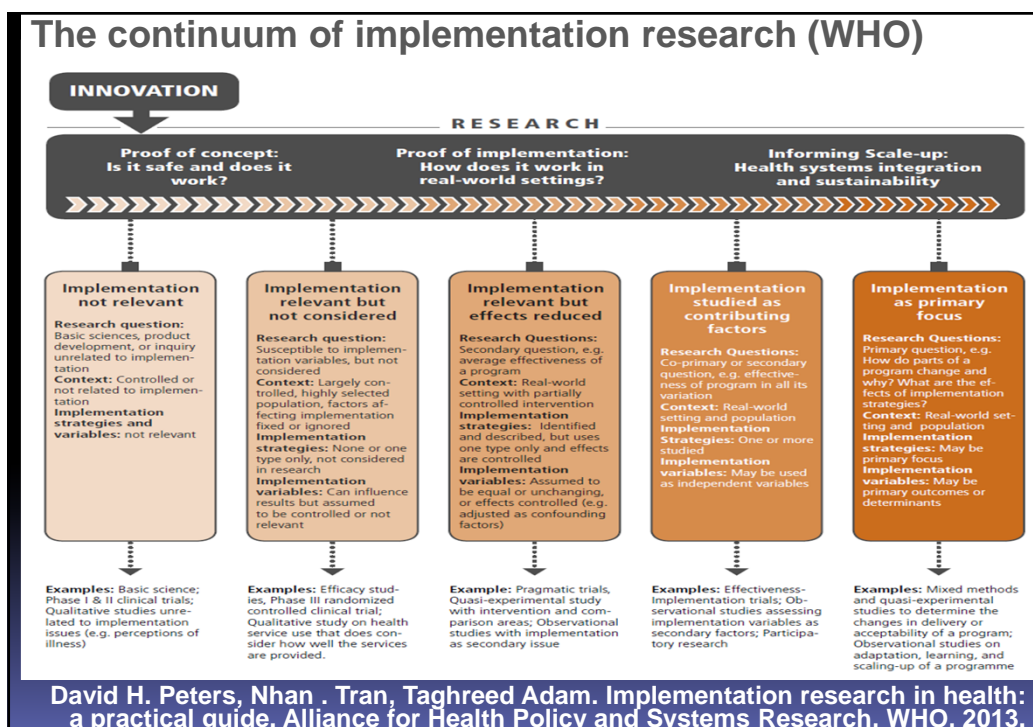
The continuum of implementation research (WHO)

INNOVATION

RESEARCH

Proof of concept: Is it safe and does it work?

Proof of implementation: How does it work in real-world settings?

Informing Scale-up: Health systems integration and sustainability

Implementation not relevant

Research question: Basic sciences, product development, or inquiry unrelated to implementation
Context: Controlled or not related to implementation
Implementation strategies and variables: not relevant

Implementation relevant but not considered

Research question: Susceptible to implementation variables, but not considered
Context: Largely controlled, highly selected population, factors affecting implementation fixed or ignored
Implementation strategies: None or one type only, not considered in research
Implementation variables: Can influence results but assumed to be controlled or not relevant

Implementation relevant but effects reduced

Research Questions: Secondary question, e.g. average effectiveness of a program
Context: Real-world setting with partially controlled intervention
Implementation strategies: Identified and described, but uses one type only and effects are controlled
Implementation variables: Assumed to be equal or unchanging, or effects controlled (e.g. adjusted as confounding factors)

Implementation studied as contributing factors

Research Questions: Co-primary or secondary question, e.g. effectiveness of program in all its variation
Context: Real-world setting and population
Implementation Strategies: One or more studied
Implementation variables: May be used as independent variables

Implementation as primary focus

Research Questions: Primary question, e.g. How do parts of a program change and why? What are the effects of implementation strategies?
Context: Real-world setting and population
Implementation strategies: May be primary focus
Implementation variables: May be primary outcomes or determinants

Examples: Basic science; Phase I & II clinical trials; Qualitative studies unrelated to implementation issues (e.g. perceptions of illness)

Examples: Efficacy studies, Phase III randomized controlled clinical trial; Qualitative study on health service use that does consider how well the services are provided.

Example: Pragmatic trials, Quasi-experimental study with intervention and comparison areas; Observational studies with implementation as secondary issue

Examples: Effectiveness-Implementation trials; Observational studies assessing implementation variables as secondary factors; Participatory research

Examples: Mixed methods and quasi-experimental studies to determine the changes in delivery or acceptability of a program; Observational studies on adaptation, learning, and scaling-up of a programme

David H. Peters, Nhan . Tran, Taghreed Adam. Implementation research in health: a practical guide. Alliance for Health Policy and Systems Research, WHO, 2013.